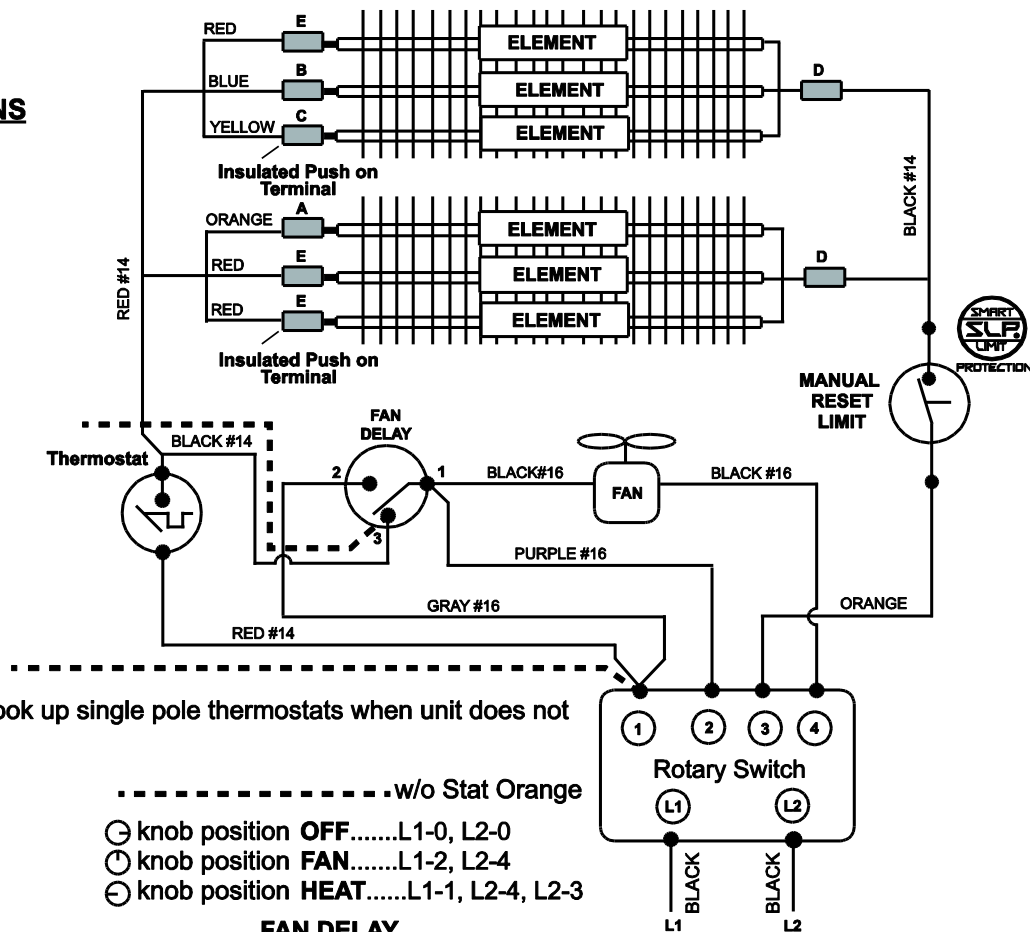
NS

RED
E
BLUE
B
YELLOW
C
ELEMENT
ELEMENT
ELEMENT
D
Insulated Push on Terminal

ORANGE
A
RED
E
RED
E
ELEMENT
ELEMENT
ELEMENT
D
Insulated Push on Terminal

RED #14
BLACK #14

SMART SLP LIMIT PROTECTION
MANUAL RESET LIMIT

Thermostat
BLACK #14
FAN DELAY
2
1
3
BLACK#16
FAN
BLACK #16
PURPLE #16
GRAY #16
ORANGE
RED #14

ook up single pole thermostats when unit does not

1
2
3
4
Rotary Switch
L1
L2

w/o Stat Orange

knob position OFF.......L1-0, L2-0
knob position FAN.......L1-2, L2-4
knob position HEAT......L1-1, L2-4, L2-3

BLACK
BLACK
L1
L2

FAN DELAY